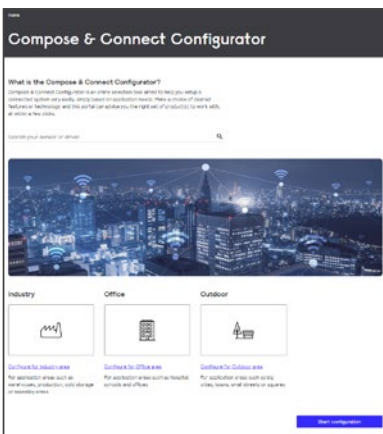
Compose & Connect Configurator

What is the Compose & Connect Configurator?

Compose & Connect Configurator is an online selection tool aimed to help you setup a connected system very easily, simply based on application needs. Make a choice of desired features or technology and this portal can advise you the right set of product(s) to work with, all within a few clicks.

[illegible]

Industry

Configure for Industry area

For application areas such as warehouses, production, cold storage or secondary areas

Office

Configure for Office area

For application areas such as hospital, schools and offices

Outdoor

Configure for Outdoor area

For application areas such as city, cities, towns, small streets or squares

Start configuration